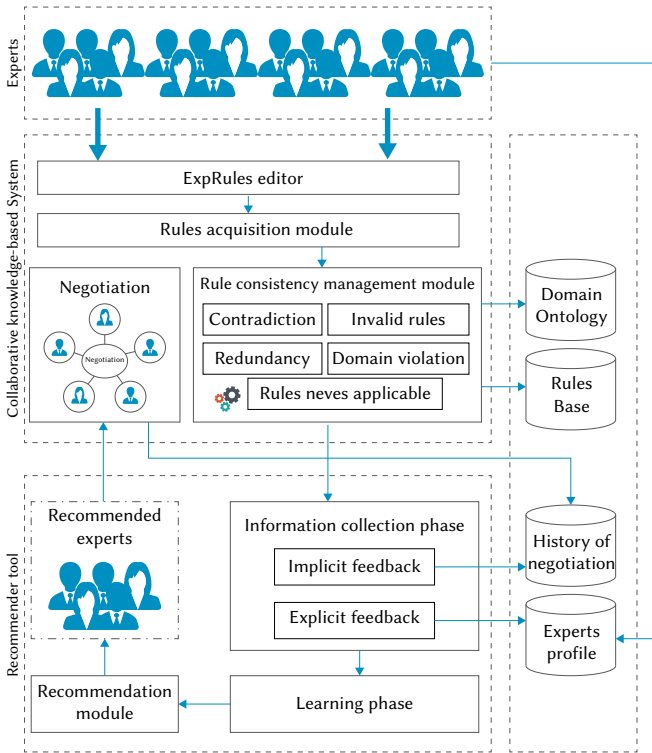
Experts

Collaborative knowledge-based System

ExpRules editor

Rules acquisition module

Negotiation

Negotiation

Rule consistency management module

Contradiction

Invalid rules

Redundancy

Domain violation

Rules neves applicable

Domain Ontology

Rules Base

Recommender tool

Recommended experts

Information collection phase

Implicit feedback

Explicit feedback

History of negotiation

Experts profile

Recommendation module

Learning phase